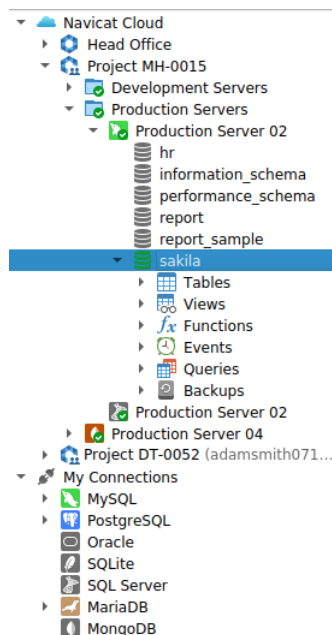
Navicat Cloud
Head Office
Project MH-0015
Development Servers
Production Servers
Production Server 02
hr
information_schema
performance_schema
report
report_sample
sakila
Tables
Views
Functions
Events
Queries
Backups
Production Server 02
Production Server 04
Project DT-0052 (adamsmith071...
My Connections
MySQL
PostgreSQL
Oracle
SQLite
SQL Server
MariaDB
MongoDB